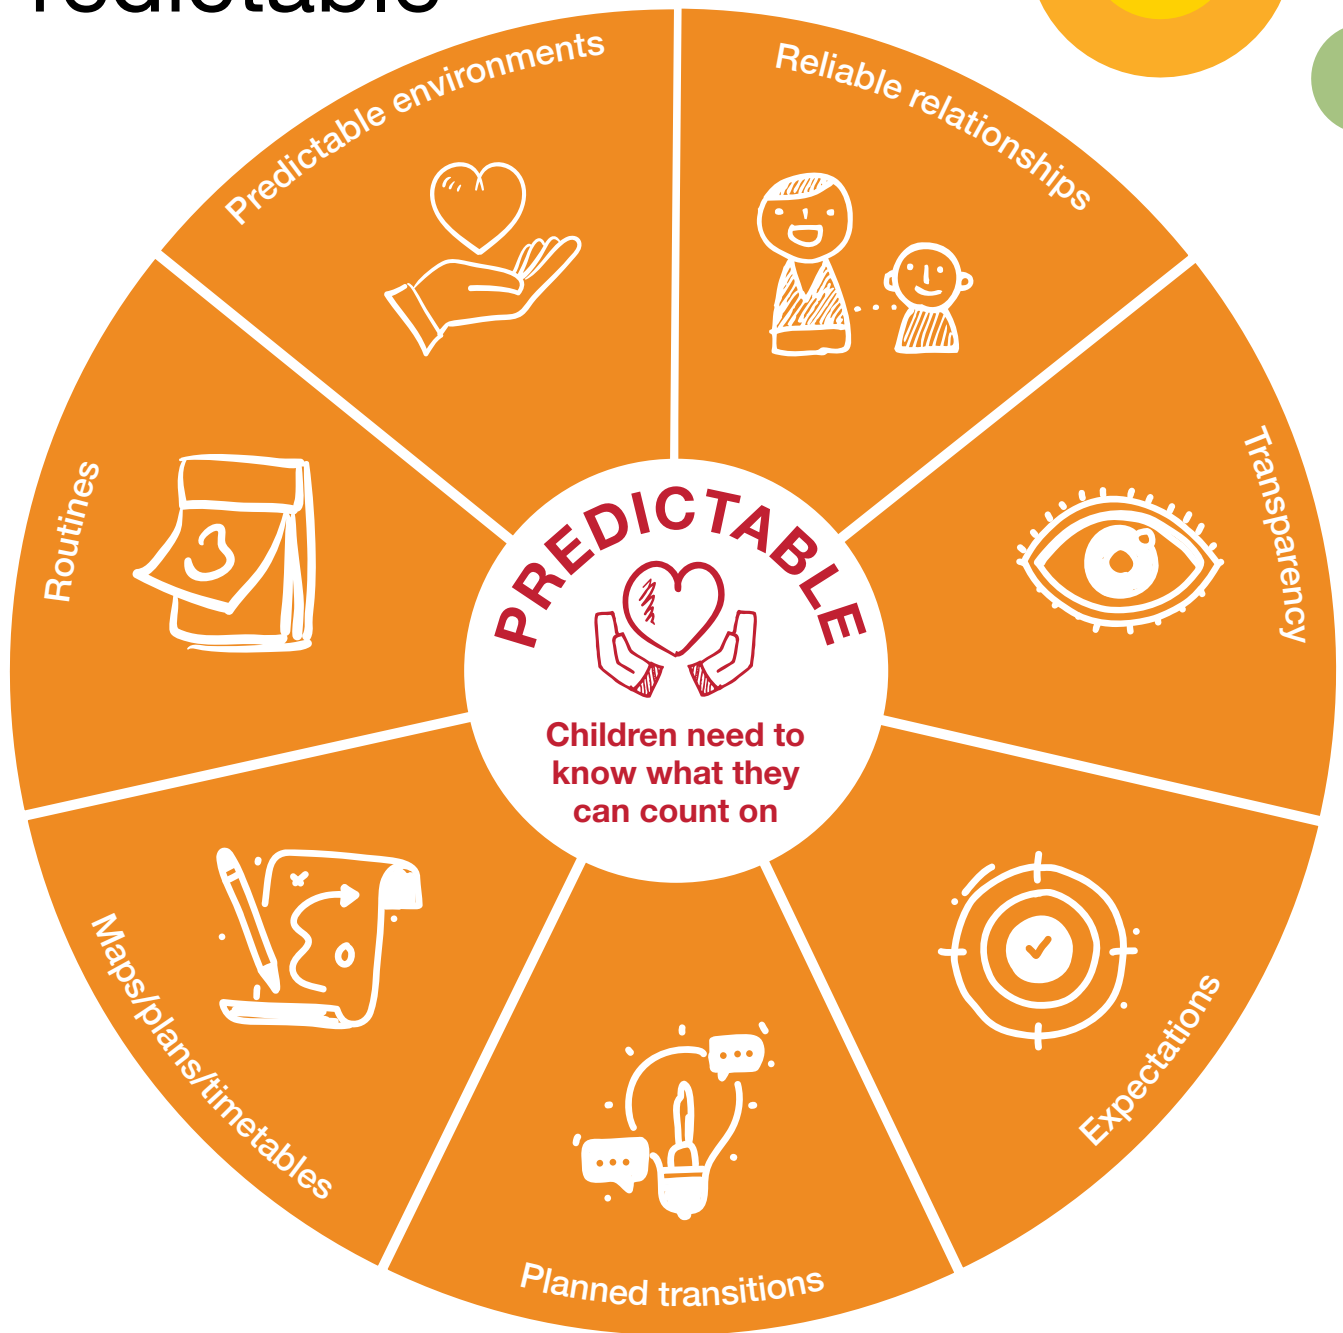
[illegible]redictable

Predictable environments

Reliable relationships

Transparency

Expectations

Planned transitions

Maps/plans/timetables

Routines

3

PREDICTABLE

Children need to know what they can count on